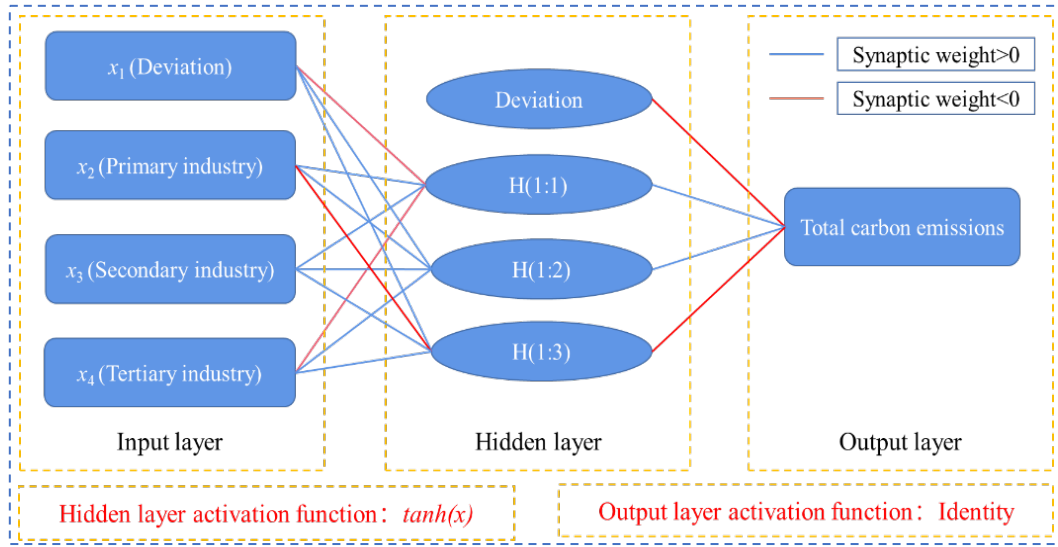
$x_1$ (Deviation)

$x_2$ (Primary industry)

$x_3$ (Secondary industry)

$x_4$ (Tertiary industry)

Input layer

Deviation

H(1:1)

H(1:2)

H(1:3)

Hidden layer

Synaptic weight>0

Synaptic weight<0

Total carbon emissions

Output layer

Hidden layer activation function： *tanh(x)*

Output layer activation function： Identity